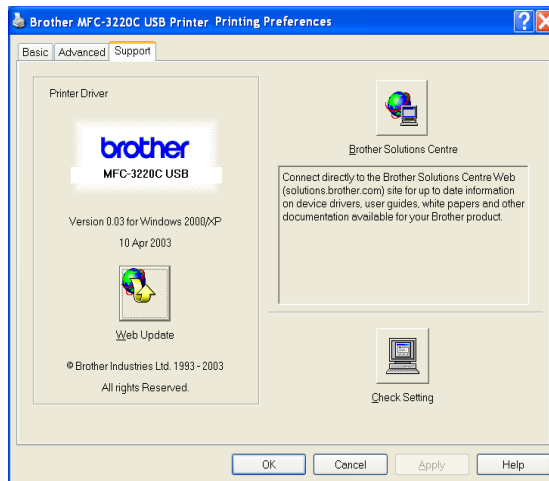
Brother MFC-3220C USB Printer Printing Preferences

Basic | Advanced | Support

Printer Driver

brother
MFC-3220C USB

Version 0.03 for Windows 2000/XP

10 Apr 2003

Web Update

© Brother Industries Ltd. 1993 - 2003

All rights Reserved.

Brother Solutions Centre

Connect directly to the Brother Solutions Centre Web (solutions.brother.com) site for up to date information on device drivers, user guides, white papers and other documentation available for your Brother product.

Check Setting

OK | Cancel | Apply | Help